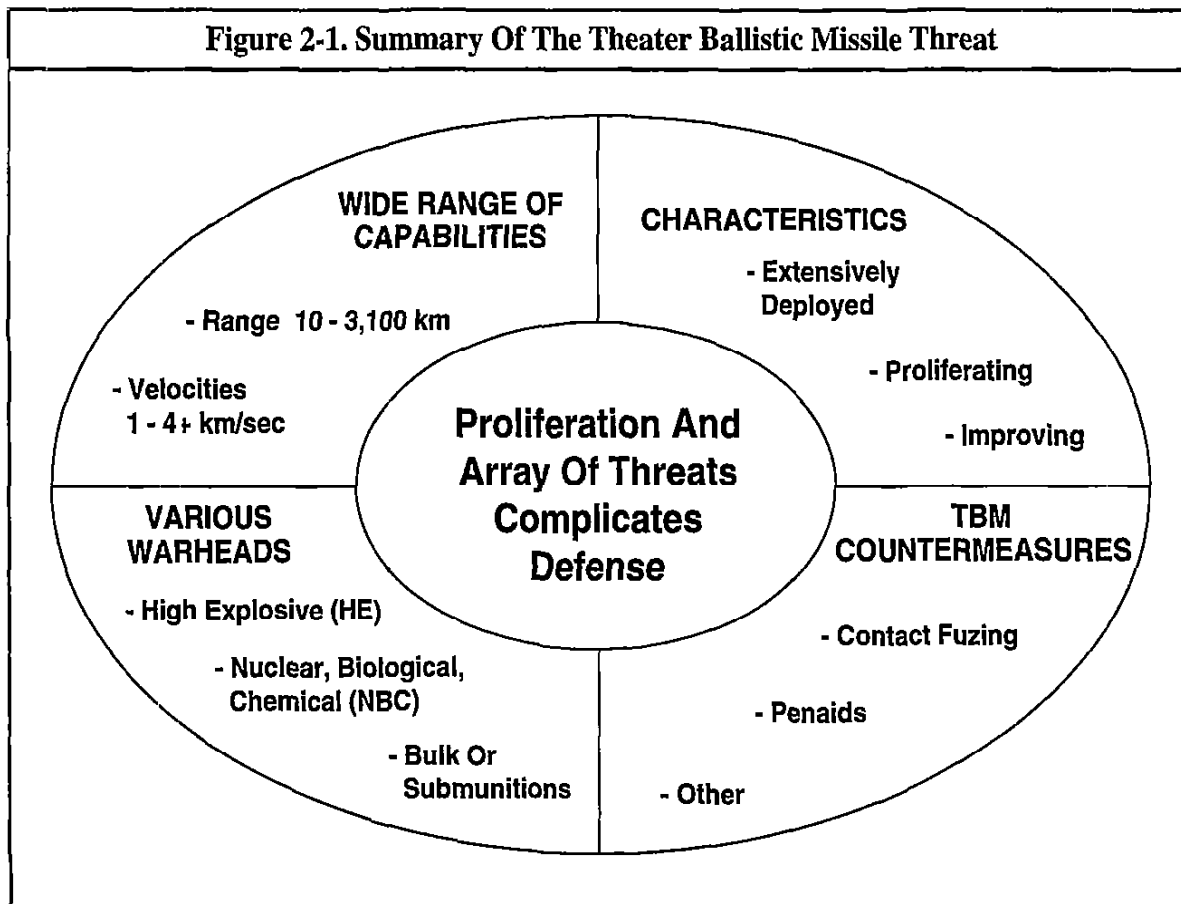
Figure 2-1. Summary Of The Theater Ballistic Missile Threat

WIDE RANGE OF CAPABILITIES

- Range 10 - 3,100 km

- Velocities 1 - 4+ km/sec

CHARACTERISTICS

- Extensively Deployed

- Proliferating

- Improving

Proliferation And Array Of Threats Complicates Defense

VARIOUS WARHEADS

- High Explosive (HE)

- Nuclear, Biological, Chemical (NBC)

- Bulk Or Submunitions

TBM COUNTERMEASURES

- Contact Fuzing

- Penaids

- Other